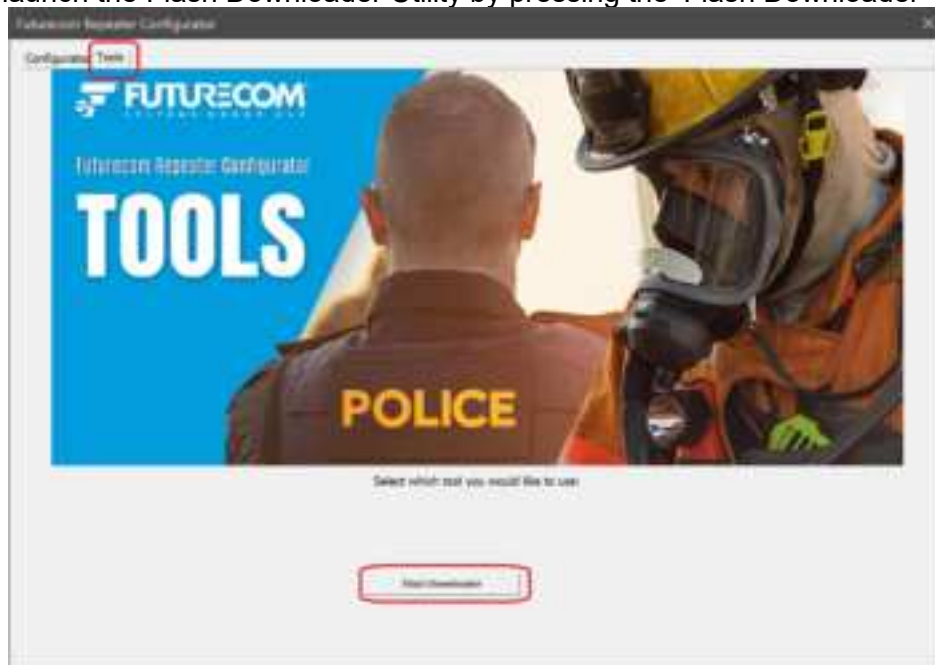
launch the Flash Downloader Utility by pressing the Flash Downloader

Futurecom Repeater Configurator

Configuration Tools

FUTURECOM

Futurecom Repeater Configurator

TOOLS

POLICE

Select which tool you would like to use:

Flash Downloader